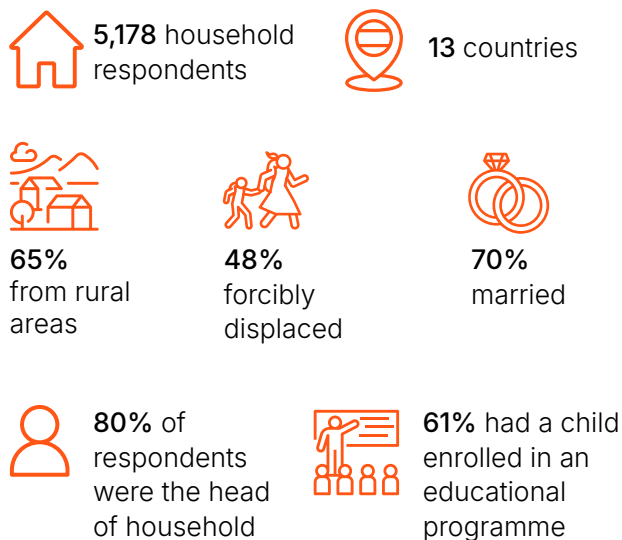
5,178 household respondents

13 countries

65% from rural areas

48% forcibly displaced

70% married

80% of respondents were the head of household

61% had a child enrolled in an educational programme